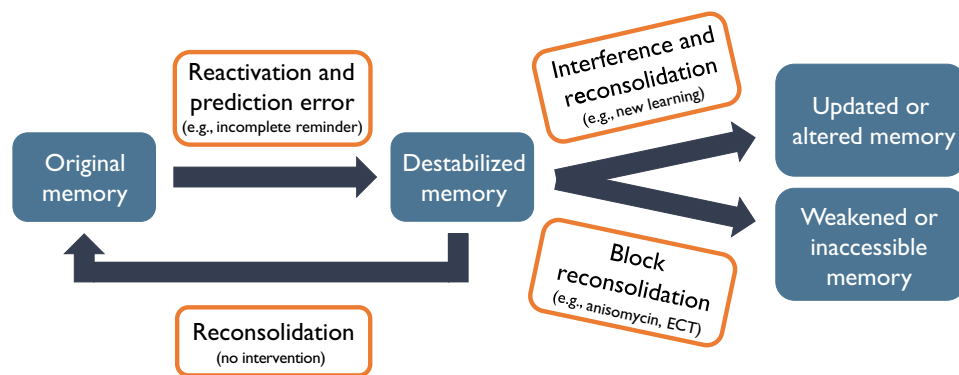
Reactivation and prediction error
(e.g., incomplete reminder)

Original memory

Destabilized memory

Interference and reconsolidation
(e.g., new learning)

Updated or altered memory

Weakened or inaccessible memory

Block reconsolidation
(e.g., anisomycin, ECT)

Reconsolidation
(no intervention)